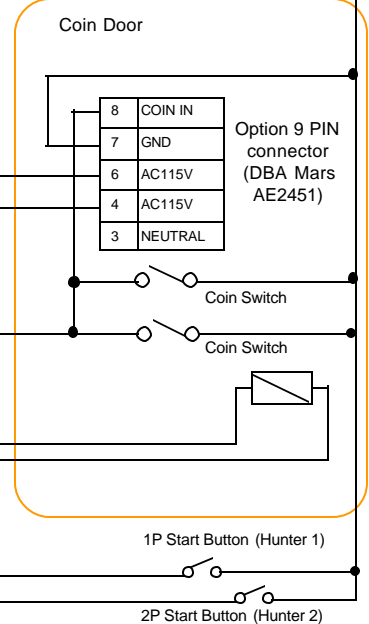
Coin Door

| 8 | COIN IN |
|---|---|
| 7 | GND |
| 6 | AC115V |
| 4 | AC115V |
| 3 | NEUTRAL |

Option 9 PIN connector (DBA Mars AE2451)

Coin Switch

Coin Switch

1P Start Button (Hunter 1)

2P Start Button (Hunter 2)